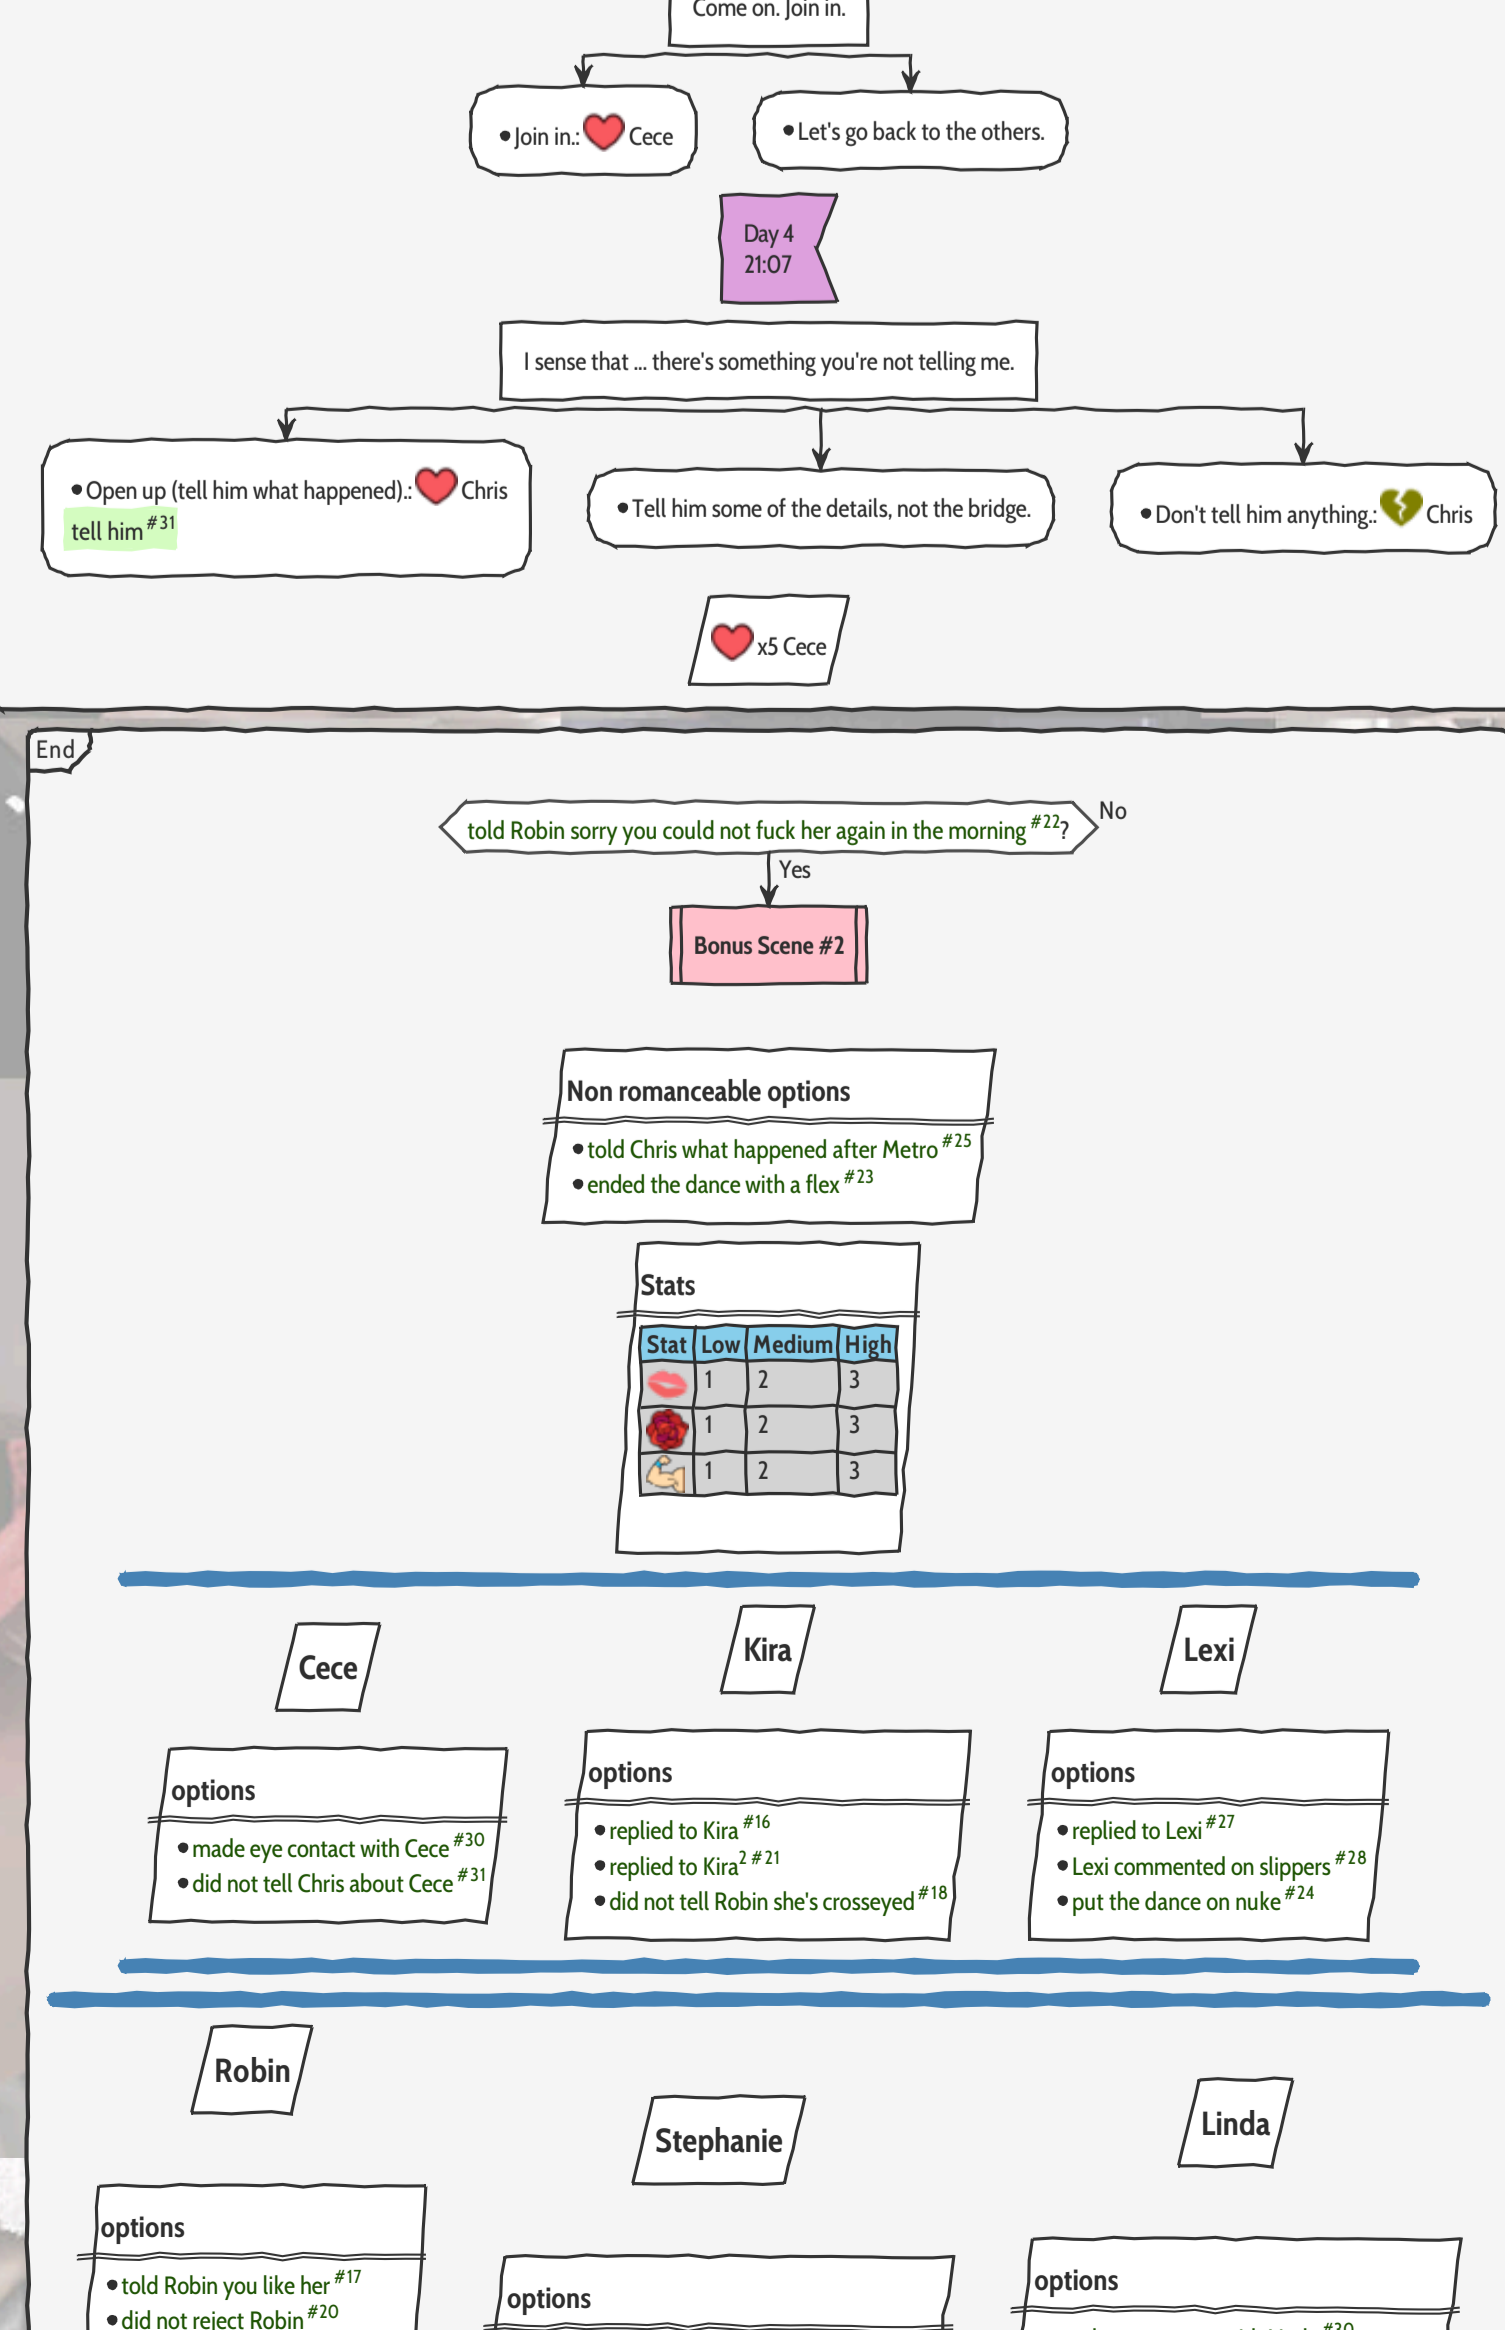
Come on. Join in.

• Join in.: Cece

• Let's go back to the others.

Day 4
21:07

I sense that ... there's something you're not telling me.

• Open up (tell him what happened).: Chris
tell him $^{\#31}$

• Tell him some of the details, not the bridge.

• Don't tell him anything.: Chris

x5 Cece

End

told Robin sorry you could not fuck her again in the morning $^{\#22}$?

No

Yes

Bonus Scene #2

Non romanceable options

• told Chris what happened after Metro $^{\#25}$
• ended the dance with a flex $^{\#23}$

Stats

| Stat | Low | Medium | High |
|---|---|---|---|
| | 1 | 2 | 3 |
| | 1 | 2 | 3 |
| | 1 | 2 | 3 |

Cece

Kira

Lexi

options

• made eye contact with Cece $^{\#30}$
• did not tell Chris about Cece $^{\#31}$

options

• replied to Kira $^{\#16}$
• replied to Kira$^{2}$ $^{\#21}$
• did not tell Robin she's crosseyed $^{\#18}$

options

• replied to Lexi $^{\#27}$
• Lexi commented on slippers $^{\#28}$
• put the dance on nuke $^{\#24}$

Robin

Stephanie

Linda

options

• told Robin you like her $^{\#17}$
• did not reject Robin $^{\#20}$

options

options

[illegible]